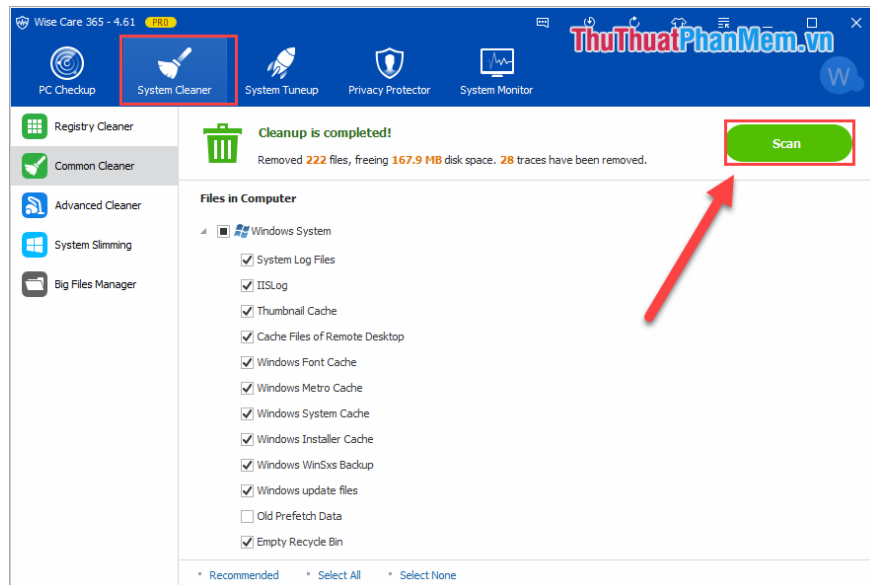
Wise Care 365 - 4.61 PRO

ThuThuatPhanMem.vn

PC Checkup
System Cleaner
System Tuneup
Privacy Protector
System Monitor

W

Registry Cleaner
Common Cleaner
Advanced Cleaner
System Slimming
Big Files Manager

Cleanup is completed!
Removed 222 files, freeing 167.9 MB disk space. 28 traces have been removed.

Scan

Files in Computer

Windows System
System Log Files
IISLog
Thumbnail Cache
Cache Files of Remote Desktop
Windows Font Cache
Windows Metro Cache
Windows System Cache
Windows Installer Cache
Windows WinSxs Backup
Windows update files
Old Prefetch Data
Empty Recycle Bin

Recommended
Select All
Select None